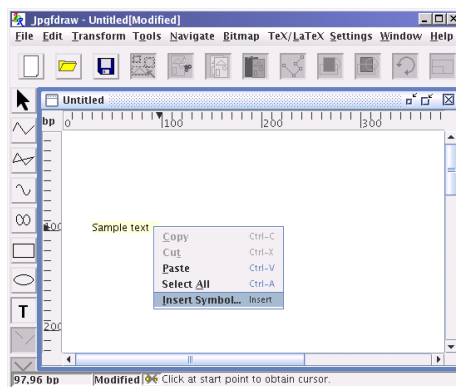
Jpgfdraw - Untitled[Modified]

File Edit Transform Tools Navigate Bitmap TeX/LaTeX Settings Window Help

Untitled

bp 0 100 200 300

100

Sample text

Copy Ctrl-C
Cut Ctrl-X
Paste Ctrl-V
Select All Ctrl-A
Insert Symbol... Insert

200

T

97.96 bp Modified Click at start point to obtain cursor.